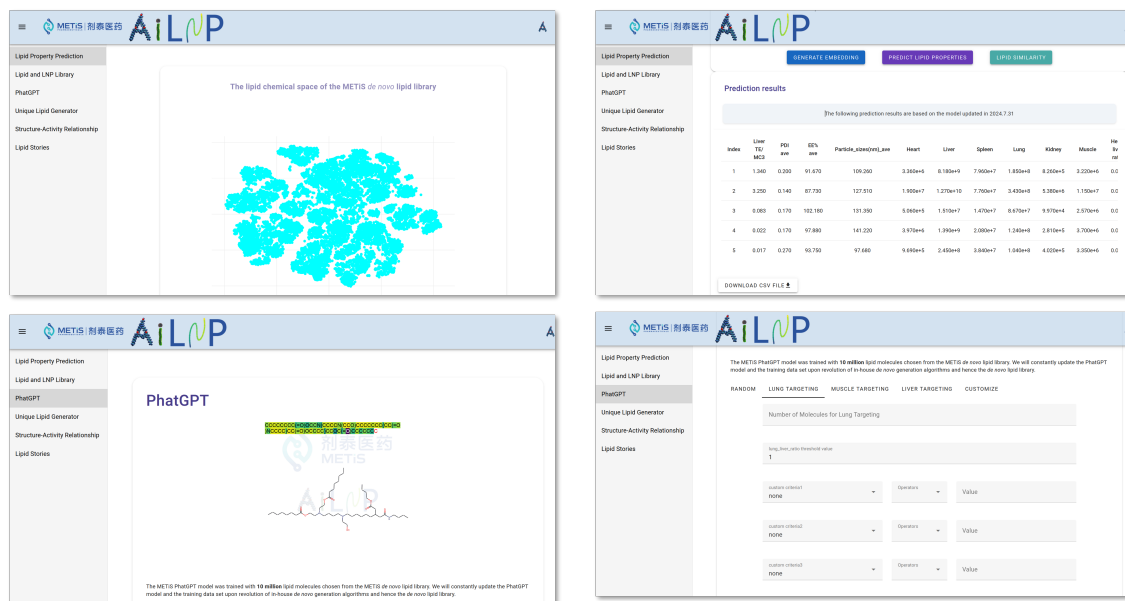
METiS | 剂泰医药 AiLNP

Lipid Property Prediction
Lipid and LNP Library
PhatGPT
Unique Lipid Generator
Structure-Activity Relationship
Lipid Stories

The lipid chemical space of the METiS de novo lipid library

METiS | 剂泰医药 AiLNP

Lipid Property Prediction
Lipid and LNP Library
PhatGPT
Unique Lipid Generator
Structure-Activity Relationship
Lipid Stories

GENERATE EMBEDDING
PREDICT LIPID PROPERTIES
LIPID SIMILARITY

Prediction results

The following prediction results are based on the model updated in 2024.7.31

| Index | Liver TE/MC3 | PDI ave | EE% ave | Particle_sizes(nm)_ave | Heart | Liver | Spleen | Lung | Kidney | Muscle | He liv ra |
|---|---|---|---|---|---|---|---|---|---|---|---|
| 1 | 1.340 | 0.200 | 91.670 | 109.260 | 3.360e+6 | 8.180e+9 | 7.960e+7 | 1.850e+8 | 8.260e+5 | 3.220e+6 | 0.0 |
| 2 | 3.250 | 0.140 | 87.730 | 127.510 | 1.900e+7 | 1.270e+10 | 7.760e+7 | 3.430e+8 | 5.380e+6 | 1.150e+7 | 0.0 |
| 3 | 0.083 | 0.170 | 102.180 | 131.350 | 5.060e+5 | 1.510e+7 | 1.470e+7 | 8.670e+7 | 9.970e+4 | 2.570e+6 | 0.0 |
| 4 | 0.022 | 0.170 | 97.880 | 141.220 | 3.970e+6 | 1.390e+9 | 2.080e+7 | 1.240e+8 | 2.810e+5 | 3.700e+6 | 0.0 |
| 5 | 0.017 | 0.270 | 93.750 | 97.680 | 9.690e+5 | 2.450e+8 | 3.840e+7 | 1.040e+8 | 4.020e+5 | 3.350e+6 | 0.0 |

DOWNLOAD CSV FILE

METiS | 剂泰医药 AiLNP

Lipid Property Prediction
Lipid and LNP Library
PhatGPT
Unique Lipid Generator
Structure-Activity Relationship
Lipid Stories

PhatGPT

CCCCCCCC(=O)OCCN(CCCCN(CCO)CCCCCCC(CC(=O)N)CCCCCC(=O)OCCCC)CC(=O)OCCCCC

剂泰医药 METiS AiLNP

The METiS PhatGPT model was trained with 10 million lipid molecules chosen from the METiS de novo lipid library. We will constantly update the PhatGPT model and the training data set upon revolution of in-house de novo generation algorithms and hence the de novo lipid library.

METiS | 剂泰医药 AiLNP

Lipid Property Prediction
Lipid and LNP Library
PhatGPT
Unique Lipid Generator
Structure-Activity Relationship
Lipid Stories

The METiS PhatGPT model was trained with 10 million lipid molecules chosen from the METiS de novo lipid library. We will constantly update the PhatGPT model and the training data set upon revolution of in-house de novo generation algorithms and hence the de novo lipid library.

RANDOM LUNG TARGETING MUSCLE TARGETING LIVER TARGETING CUSTOMIZE

Number of Molecules for Lung Targeting

lung_liver_ratio threshold value
1

custom criteria1
none
Operators
Value

custom criteria2
none
Operators
Value

custom criteria3
none
Operators
Value